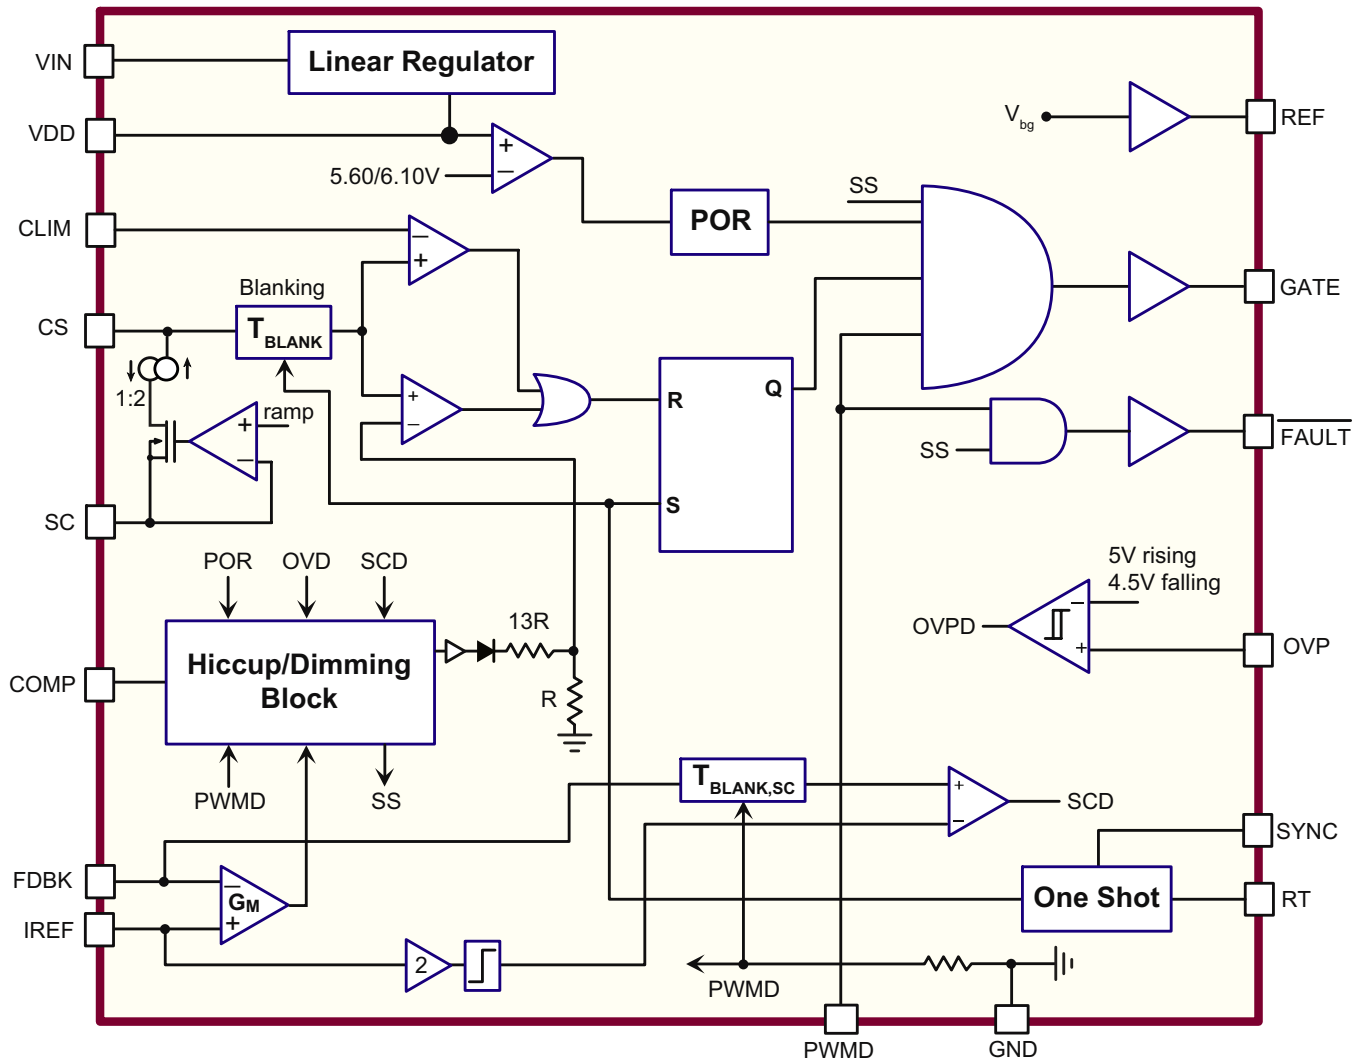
VIN
Linear Regulator
VDD
+
−
5.60/6.10V
REF
$V_{bg}$
POR
SS
CLIM
−
+
Blanking
CS
$T_{BLANK}$
GATE
1:2
+
−
ramp
R
Q
FAULT
SS
SC
S
POR OVD SCD
5V rising
4.5V falling
OVPD
−
+
OVP
COMP
Hiccup/Dimming Block
13R
R
PWMD
SS
$T_{BLANK,SC}$
+
−
SCD
SYNC
FDBK
−
$G_M$
+
IREF
One Shot
RT
2
PWMD
PWMD
GND